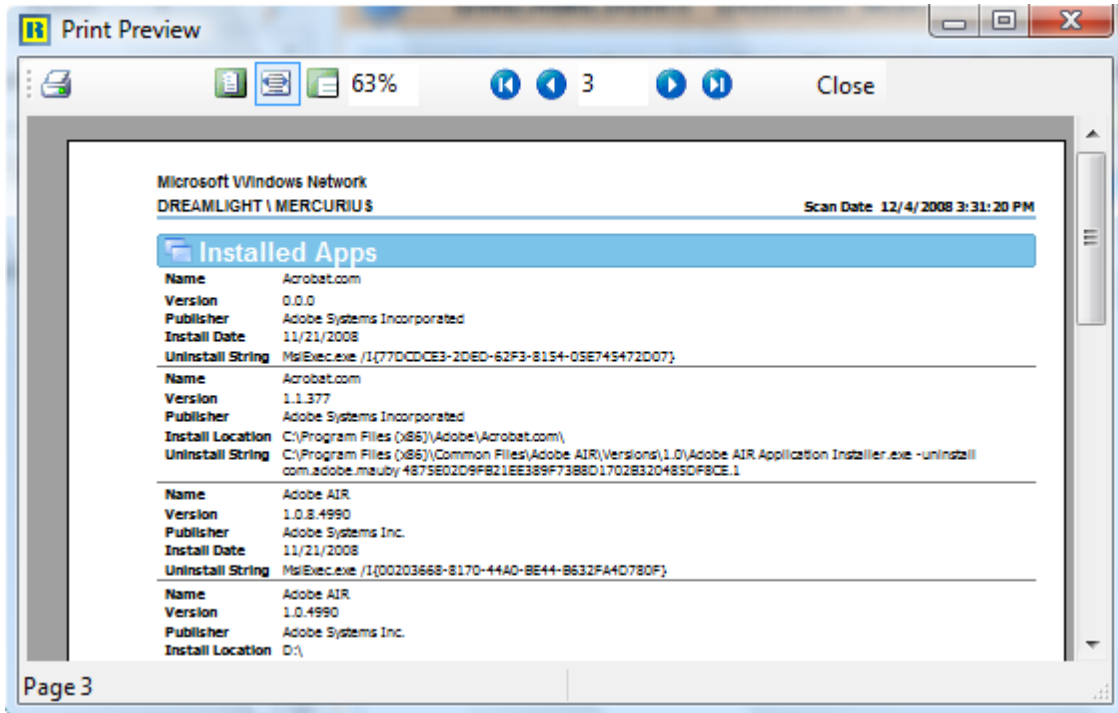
Print Preview

63%

3

Close

Microsoft Windows Network
DREAMLIGHT \ MERCURIUS

Scan Date 12/4/2008 3:31:20 PM

Installed Apps

| | |
|---|---|
| Name | Acrobat.com |
| Version | 0.0.0 |
| Publisher | Adobe Systems Incorporated |
| Install Date | 11/21/2008 |
| Uninstall String | MsiExec.exe /I{77DCDCE3-2DED-62F3-8154-05E745472D07} |
| Name | Acrobat.com |
| Version | 1.1.377 |
| Publisher | Adobe Systems Incorporated |
| Install Location | C:\Program Files (x86)\Adobe\Acrobat.com\ |
| Uninstall String | C:\Program Files (x86)\Common Files\Adobe AIR\Versions\1.0\Adobe AIR Application Installer.exe -uninstall com.adobe.mauby 4875E02D9FB21EE389F73B8D1702B320485DF8CE.1 |
| Name | Adobe AIR |
| Version | 1.0.8.4990 |
| Publisher | Adobe Systems Inc. |
| Install Date | 11/21/2008 |
| Uninstall String | MsiExec.exe /I{00203668-8170-44A0-BE44-B632FA4D780F} |
| Name | Adobe AIR |
| Version | 1.0.4990 |
| Publisher | Adobe Systems Inc. |
| Install Location | D:\ |

Page 3